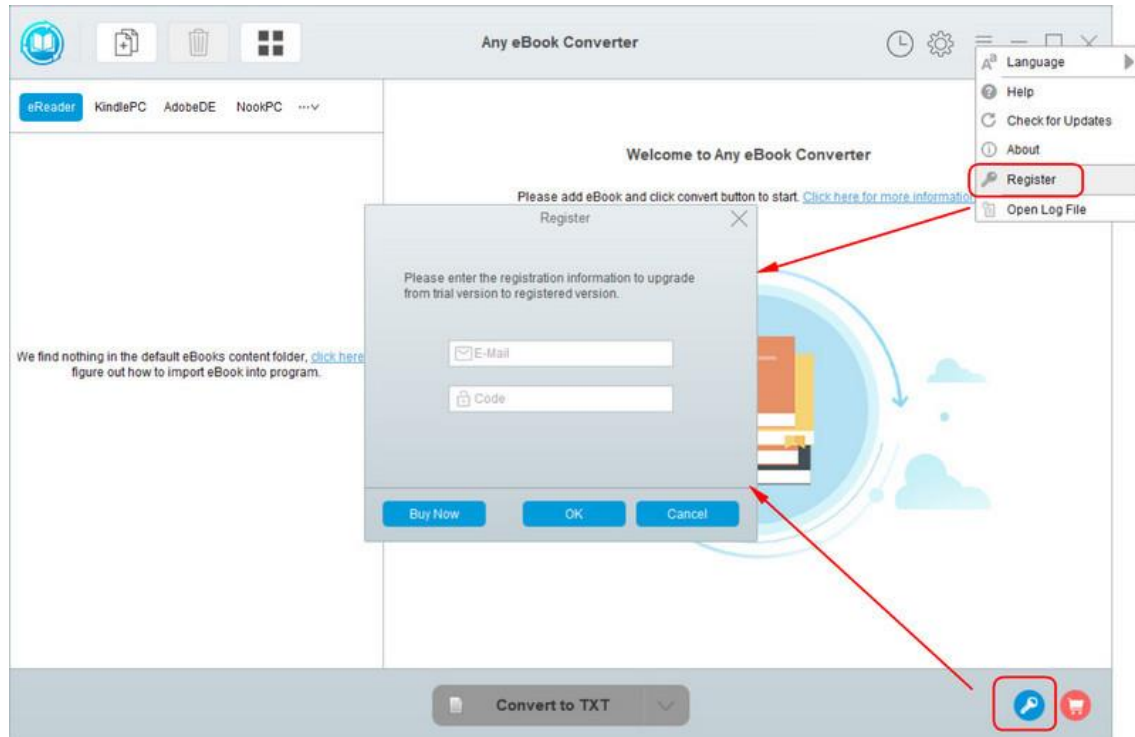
Any eBook Converter

eReader KindlePC AdobeDE NookPC ···∨

Language
Help
Check for Updates
About
Register
Open Log File

Welcome to Any eBook Converter

Please add eBook and click convert button to start. Click here for more informatio

We find nothing in the default eBooks content folder, click here figure out how to import eBook into program.

Register

Please enter the registration information to upgrade from trial version to registered version.

E-Mail

Code

Buy Now OK Cancel

Convert to TXT